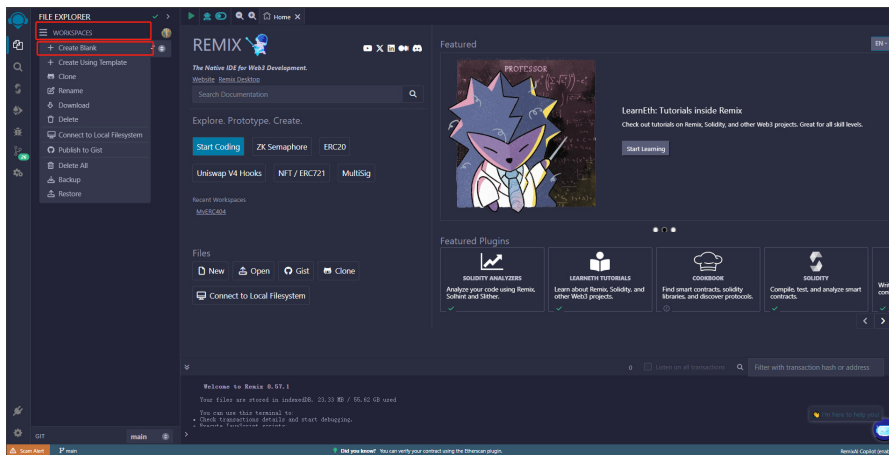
FILE EXPLORER

WORKSPACES

+ Create Blank
+ Create Using Template
Clone
Rename
Download
Delete
Connect to Local Filesystem
Publish to Gist
Delete All
Backup
Restore

Home

REMIX

The Native IDE for Web3 Development.

Website Remix Desktop

Search Documentation

Explore. Prototype. Create.

Start Coding
ZK Semaphore
ERC20
Uniswap V4 Hooks
NFT / ERC721
MultiSig

Recent Workspaces
MyERC404

Files

New
Open
Gist
Clone
Connect to Local Filesystem

Featured

EN

PROFESSOR

LearnEth: Tutorials inside Remix

Check out tutorials on Remix, Solidity, and other Web3 projects. Great for all skill levels.

Start Learning

Featured Plugins

SOLIDITY ANALYZERS
Analyze your code using Remix, Solhint and Slither.

LEARNETH TUTORIALS
Learn about Remix, Solidity, and other Web3 projects.

COOKBOOK
Find smart contracts, solidity libraries, and discover protocols.

SOLIDITY
Compile, test, and analyze smart contracts.

0
Listen on all transactions
Filter with transaction hash or address

Welcome to Remix 0.57.1

Your files are stored in indexedDB, 23.33 MB / 86.62 GB used

You can use this terminal to:
• Check transactions details and start debugging.

I'm here to help you

GIT
main

Scam Alert
main
Did you know? You can verify your contract using the Etherscan plugin.
RemixAI Copilot (enab